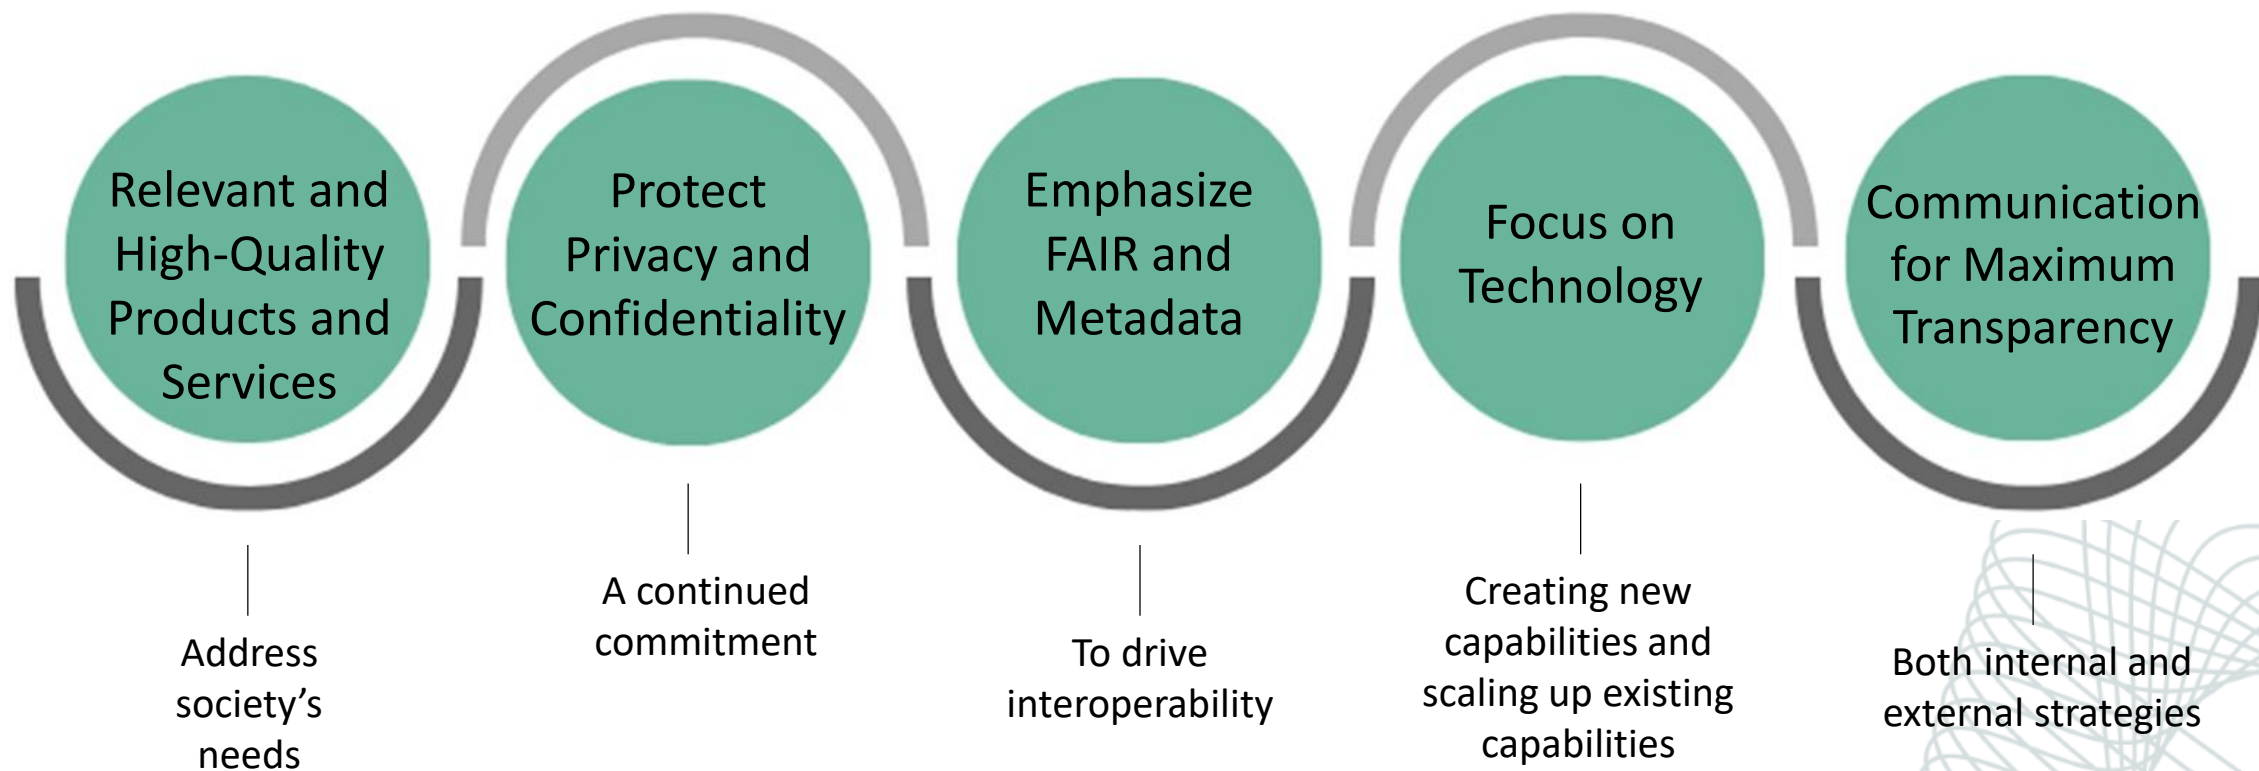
Relevant and High-Quality Products and Services

Address society’s needs

Protect Privacy and Confidentiality

A continued commitment

Emphasize FAIR and Metadata

To drive interoperability

Focus on Technology

Creating new capabilities and scaling up existing capabilities

Communication for Maximum Transparency

Both internal and external strategies